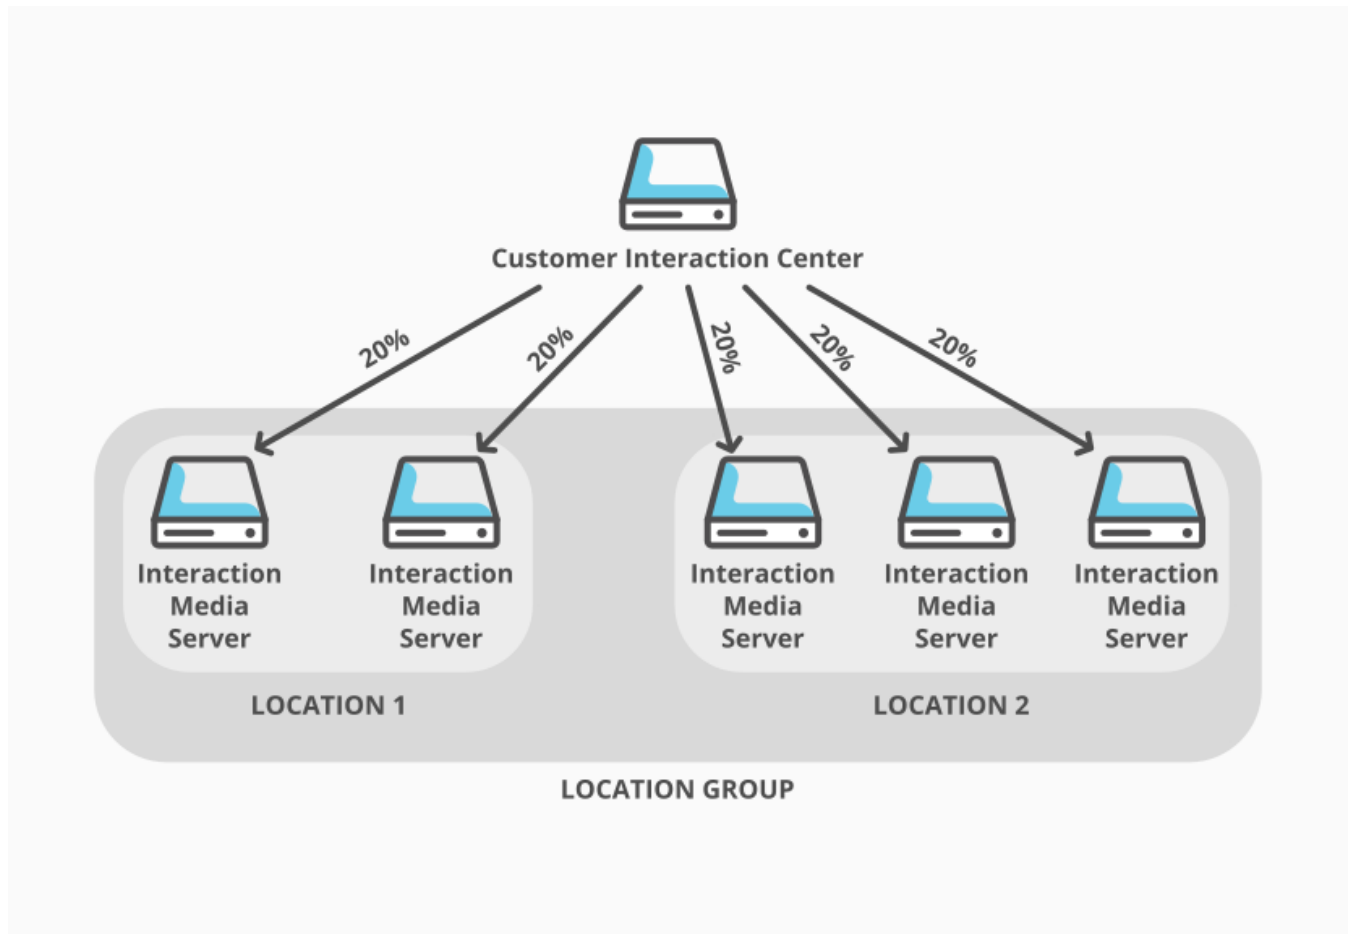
Customer Interaction Center

20%

20%

20%

20%

20%

Interaction Media Server

Interaction Media Server

Interaction Media Server

Interaction Media Server

Interaction Media Server

LOCATION 1

LOCATION 2

LOCATION GROUP